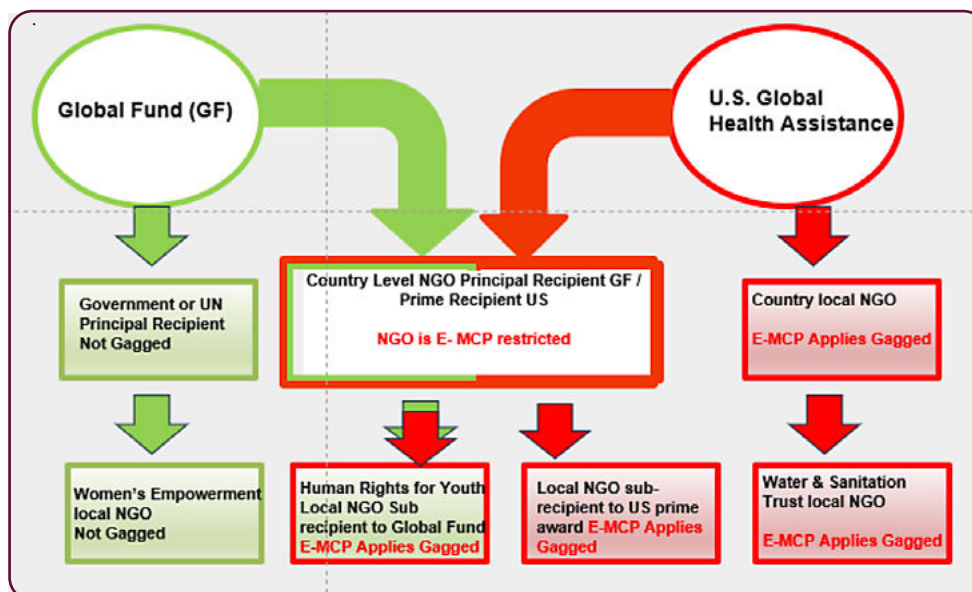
Global Fund (GF)

U.S. Global Health Assistance

Government or UN Principal Recipient Not Gagged

Country Level NGO Principal Recipient GF / Prime Recipient US

NGO is E- MCP restricted

Country local NGO

E-MCP Applies Gagged

Women's Empowerment local NGO Not Gagged

Human Rights for Youth Local NGO Sub recipient to Global Fund E-MCP Applies Gagged

Local NGO sub-recipient to US prime award E-MCP Applies Gagged

Water & Sanitation Trust local NGO

E-MCP Applies Gagged